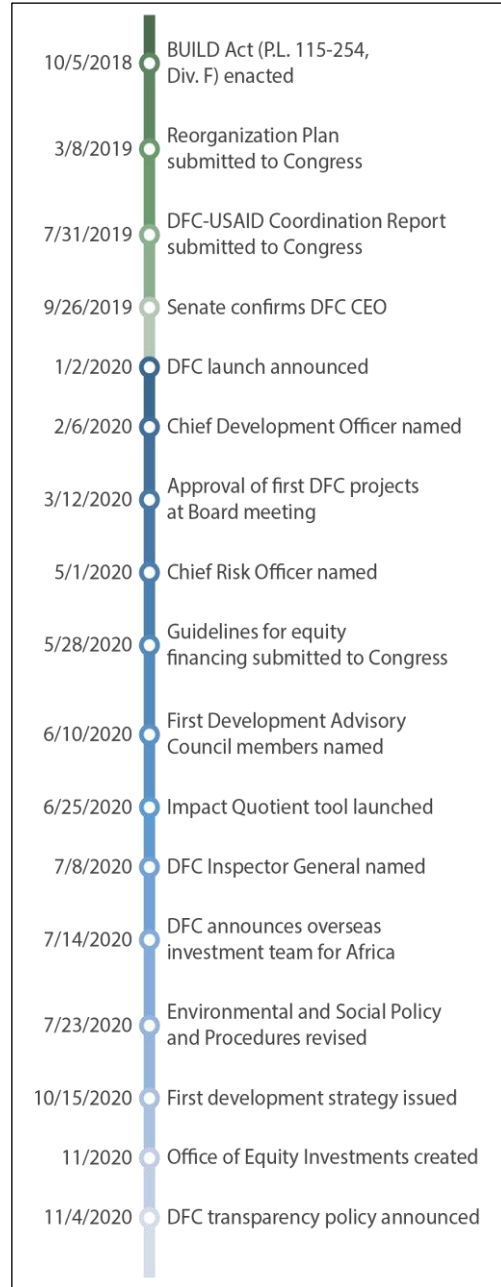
10/5/2018 BUILD Act (P.L. 115-254, Div. F) enacted

3/8/2019 Reorganization Plan submitted to Congress

7/31/2019 DFC-USAID Coordination Report submitted to Congress

9/26/2019 Senate confirms DFC CEO

1/2/2020 DFC launch announced

2/6/2020 Chief Development Officer named

3/12/2020 Approval of first DFC projects at Board meeting

5/1/2020 Chief Risk Officer named

5/28/2020 Guidelines for equity financing submitted to Congress

6/10/2020 First Development Advisory Council members named

6/25/2020 Impact Quotient tool launched

7/8/2020 DFC Inspector General named

7/14/2020 DFC announces overseas investment team for Africa

7/23/2020 Environmental and Social Policy and Procedures revised

10/15/2020 First development strategy issued

11/2020 Office of Equity Investments created

11/4/2020 DFC transparency policy announced